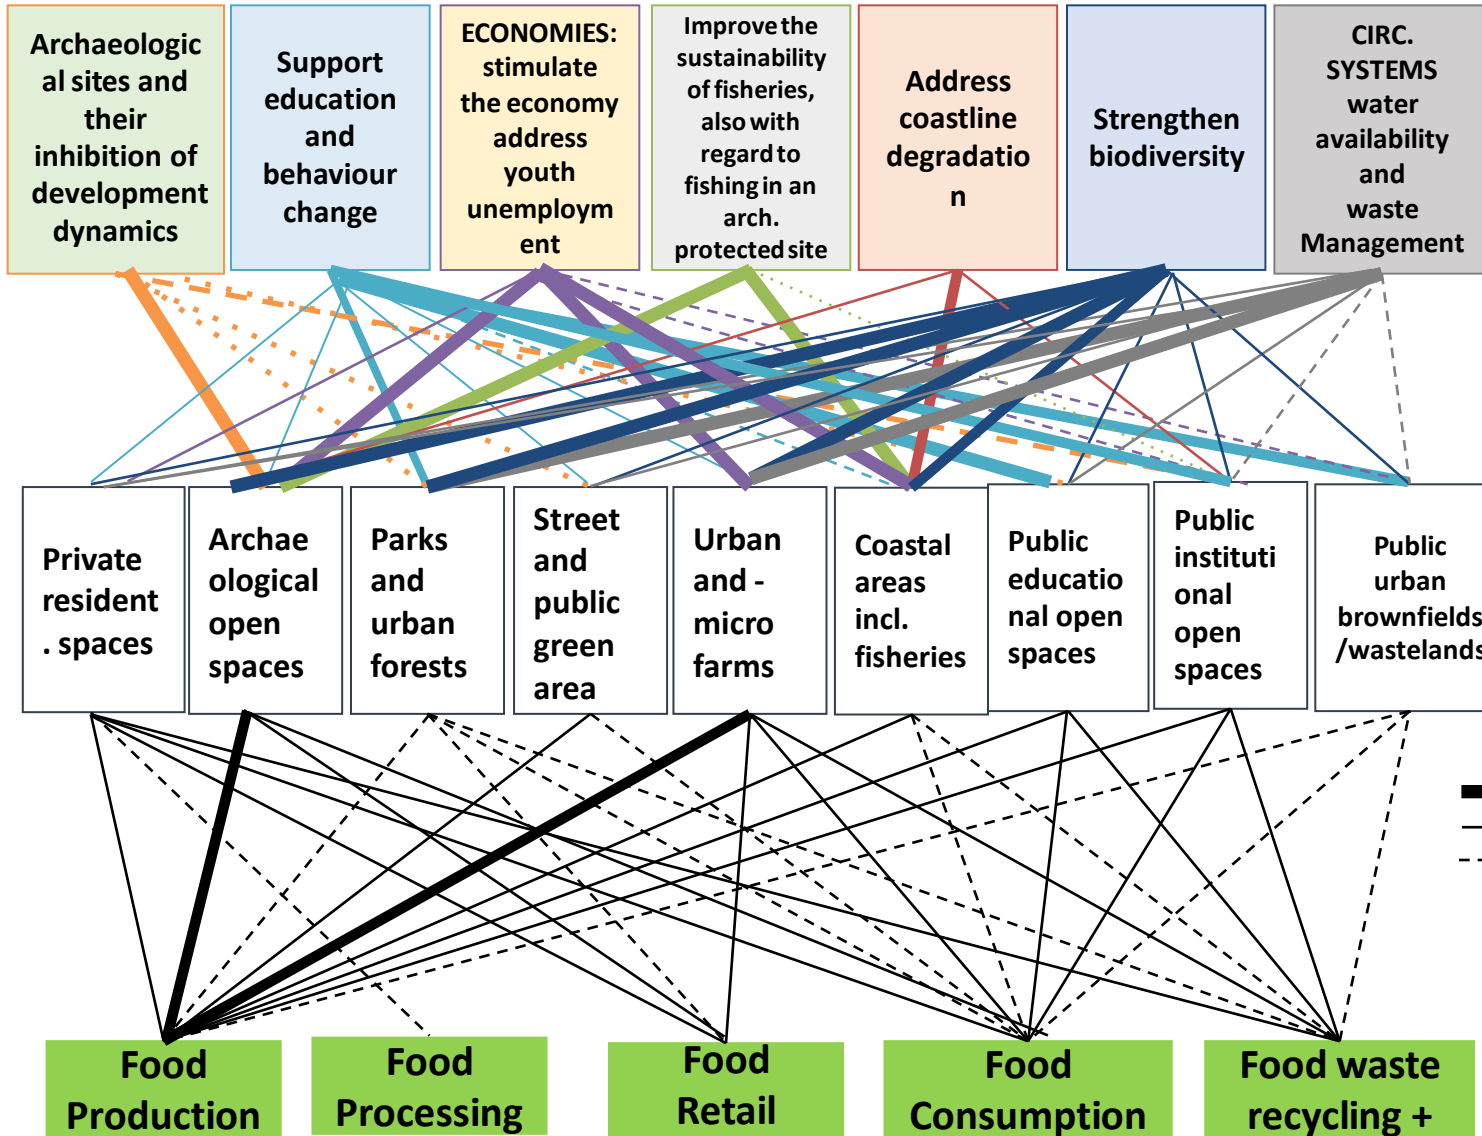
Archaeological sites and their inhibition of development dynamics

Support education and behaviour change

ECONOMIES: stimulate the economy address youth unemployment

Improve the sustainability of fisheries, also with regard to fishing in an arch. protected site

Address coastline degradation

Strengthen biodiversity

CIRC. SYSTEMS water availability and waste Management

Private resident. spaces

Archaeological open spaces

Parks and urban forests

Street and public green area

Urban and - micro farms

Coastal areas incl. fisheries

Public educational open spaces

Public institutional open spaces

Public urban brownfields /wastelands

Food Production

Food Processing

Food Retail

Food Consumption

Food waste recycling +